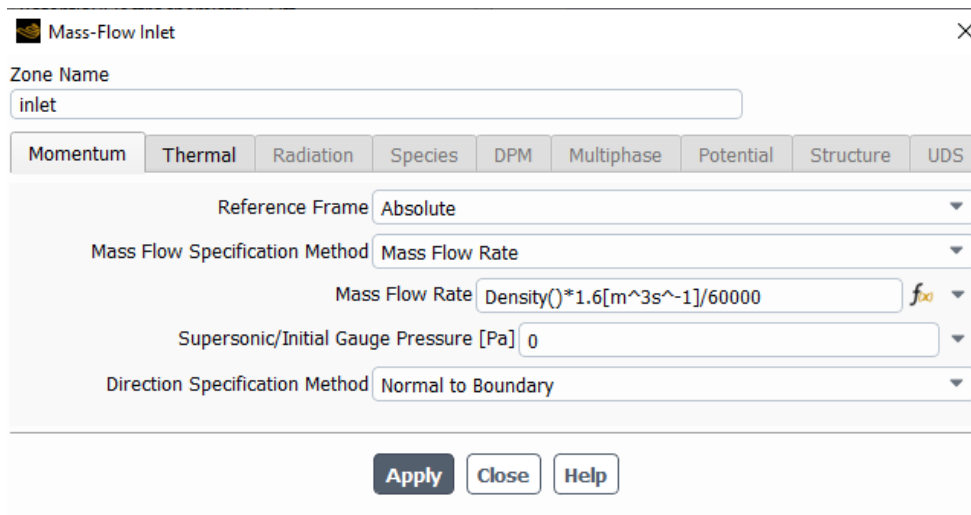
Mass-Flow Inlet

Zone Name

inlet

Momentum | Thermal | Radiation | Species | DPM | Multiphase | Potential | Structure | UDS

Reference Frame Absolute

Mass Flow Specification Method Mass Flow Rate

Mass Flow Rate Density()*1.6[m^3s^-1]/60000

Supersonic/Initial Gauge Pressure [Pa] 0

Direction Specification Method Normal to Boundary

Apply Close Help